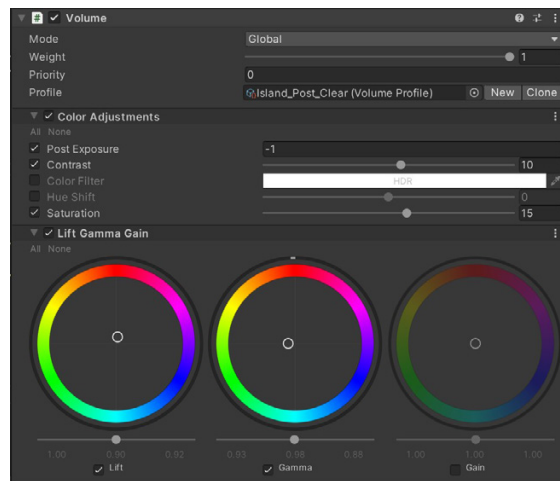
Volume

Mode Global
Weight 1
Priority 0
Profile Island_Post_Clear (Volume Profile) New Clone

Color Adjustments
All None
Post Exposure -1
Contrast 10
Color Filter HDR
Hue Shift 0
Saturation 15

Lift Gamma Gain
All None

1.00 0.90 0.92
Lift

0.93 0.98 0.88
Gamma

1.00 1.00 1.00
Gain